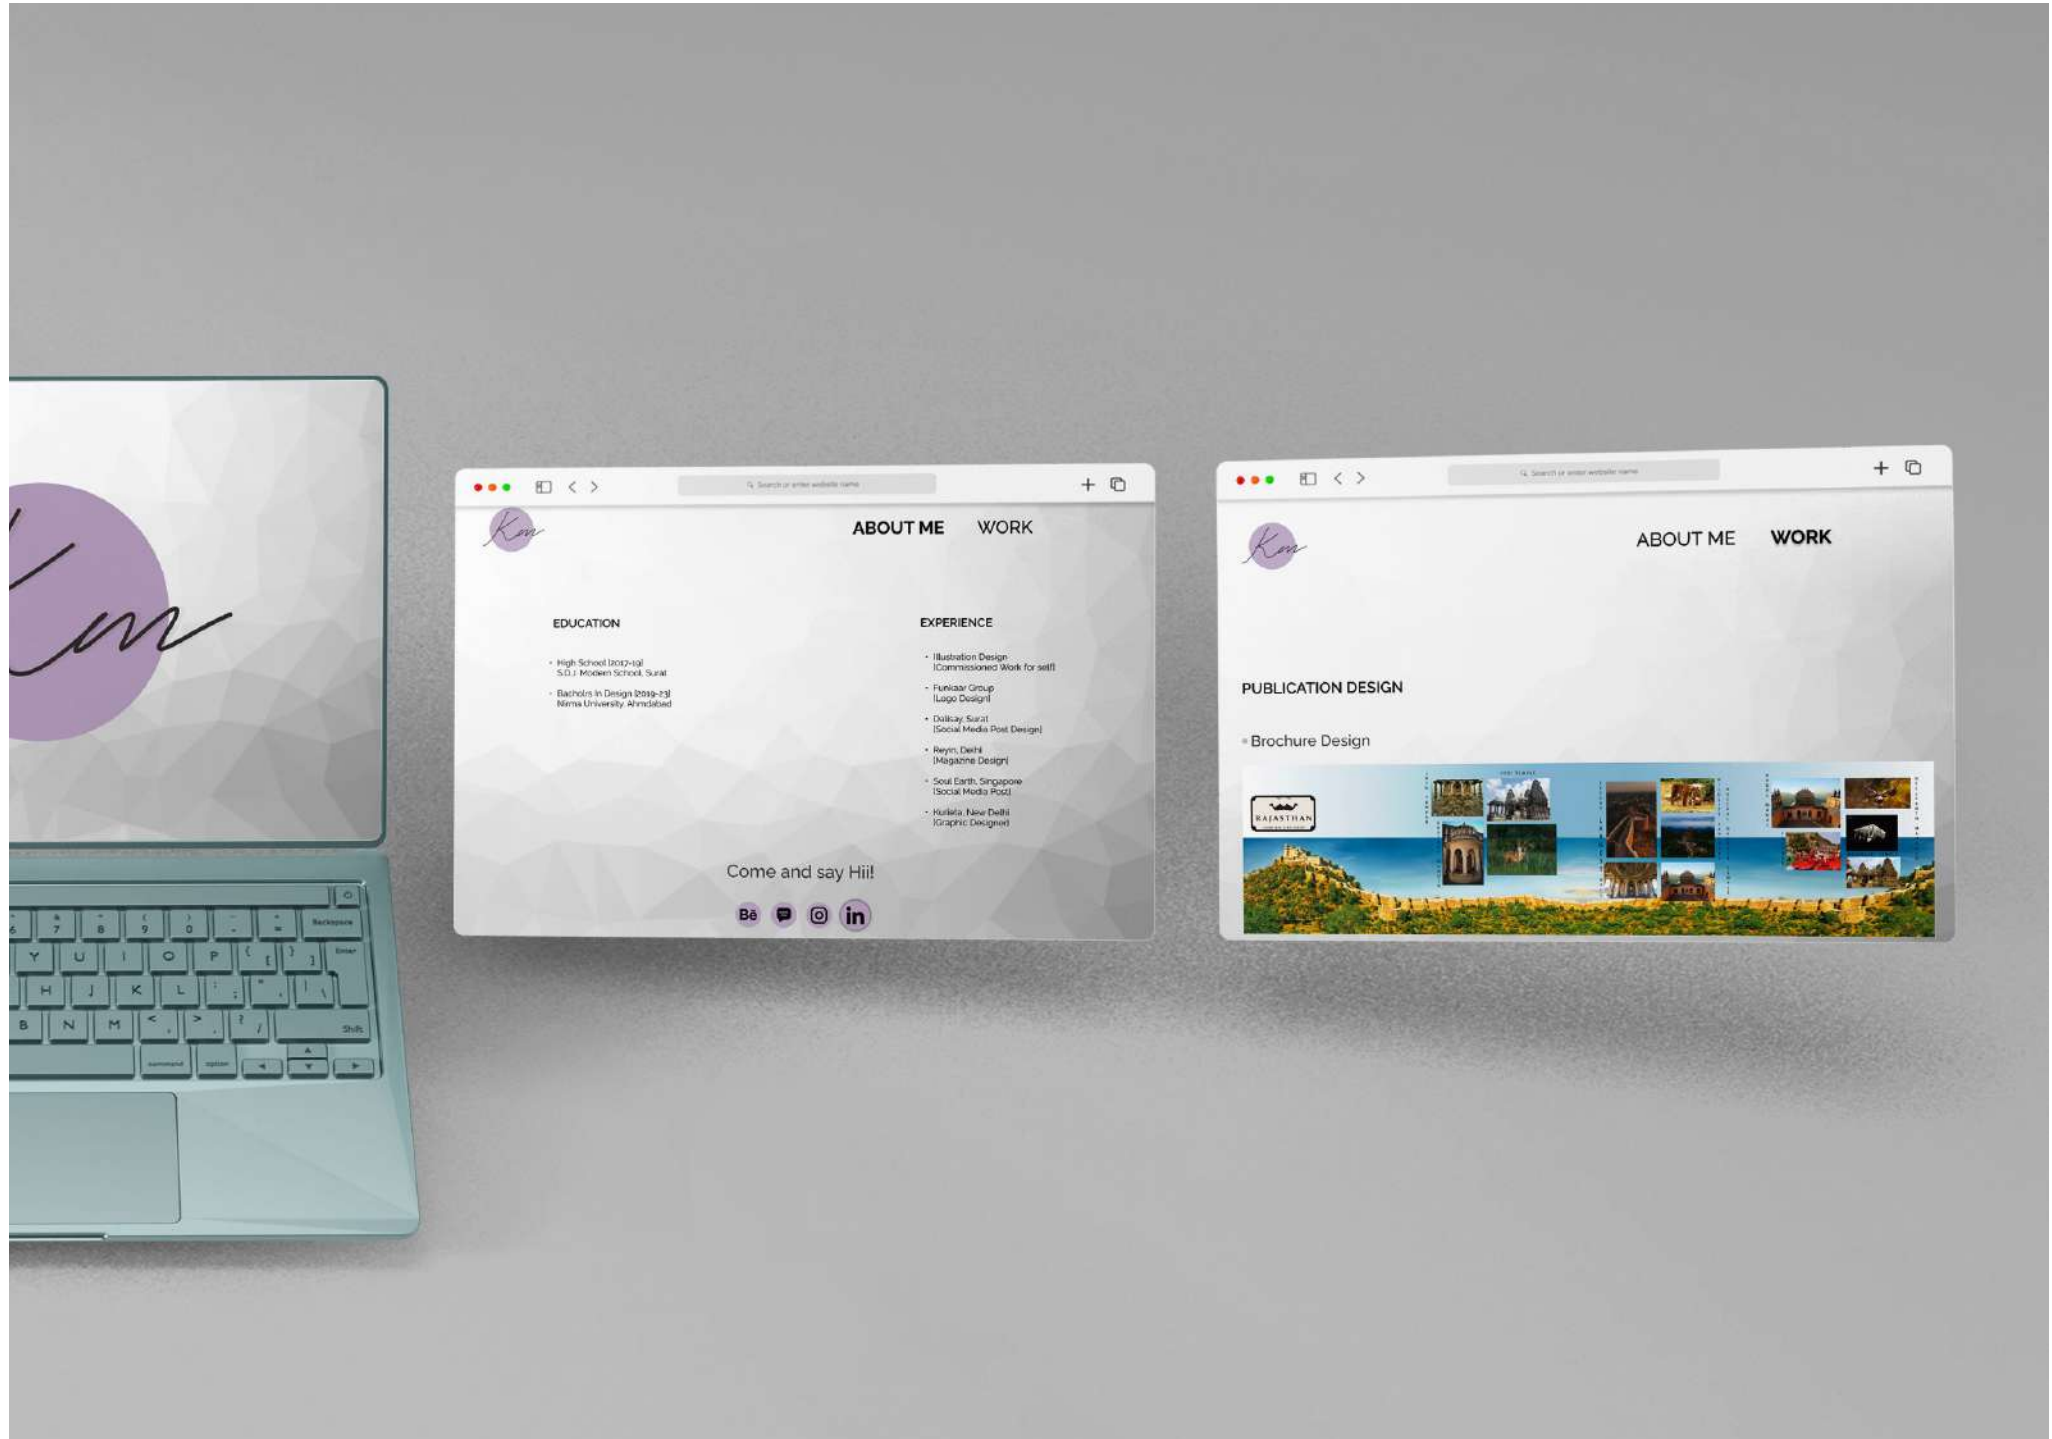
Km

Y U I O P
H J K L
B N M
Backspace
Enter
Shift
command
option

Search or enter website name

Km

ABOUT ME WORK

EDUCATION

• High School [2017-19]
S.D.J. Modern School, Surat

• Bachelors in Design [2019-23]
Nirma University, Ahmdabad

EXPERIENCE

• Illustration Design
[Commissioned Work for self]

• Funkaar Group
[Logo Design]

• Dalisay, Surat
[Social Media Post Design]

• Reyin, Delhi
[Magazine Design]

• Soul Earth, Singapore
[Social Media Post]

• Kurleta, New Delhi
[Graphic Designer]

Come and say Hii!

Bē in

Search or enter website name

Km

ABOUT ME WORK

PUBLICATION DESIGN

• Brochure Design

RAJASTHAN